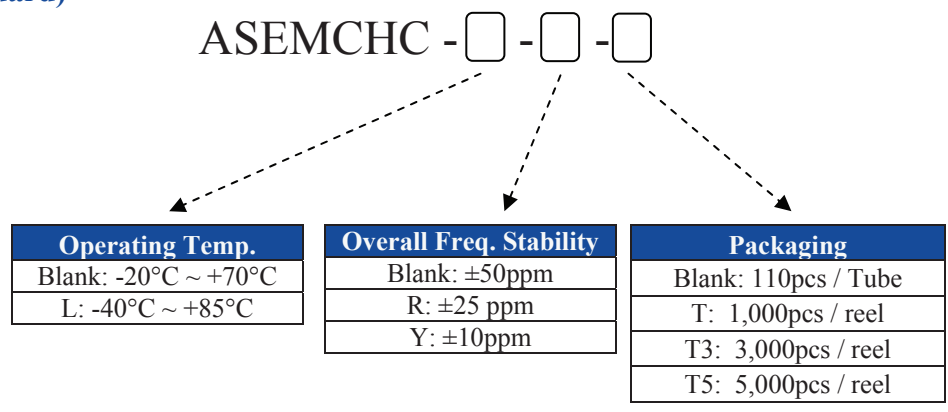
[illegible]ard)

ASEMCHC - [ ] - [ ] - [ ]

| Operating Temp. |
|---|
| Blank: -20°C ~ +70°C |
| L: -40°C ~ +85°C |

| Overall Freq. Stability |
|---|
| Blank: ±50ppm |
| R: ±25 ppm |
| Y: ±10ppm |

| Packaging |
|---|
| Blank: 110pcs / Tube |
| T: 1,000pcs / reel |
| T3: 3,000pcs / reel |
| T5: 5,000pcs / reel |